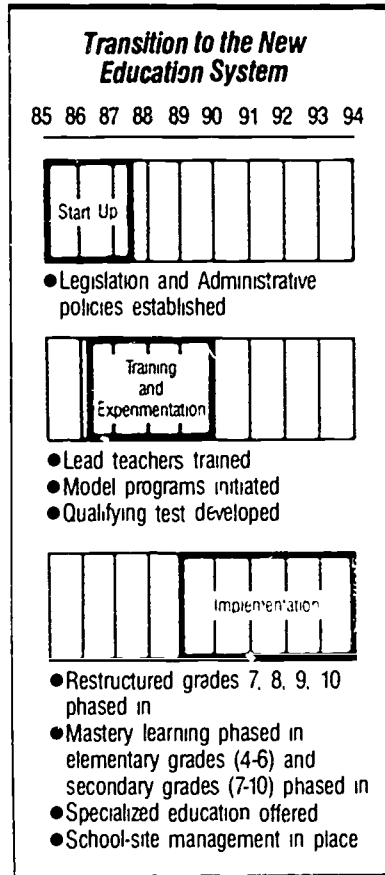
Transition to the New Education System

85 86 87 88 89 90 91 92 93 94

Start Up

●Legislation and Administrative policies established

Training and Experimentation

●Lead teachers trained
●Model programs initiated
●Qualifying test developed

Implementation

●Restructured grades 7, 8, 9, 10 phased in
●Mastery learning phased in elementary grades (4-6) and secondary grades (7-10) phased in
●Specialized education offered
●School-site management in place